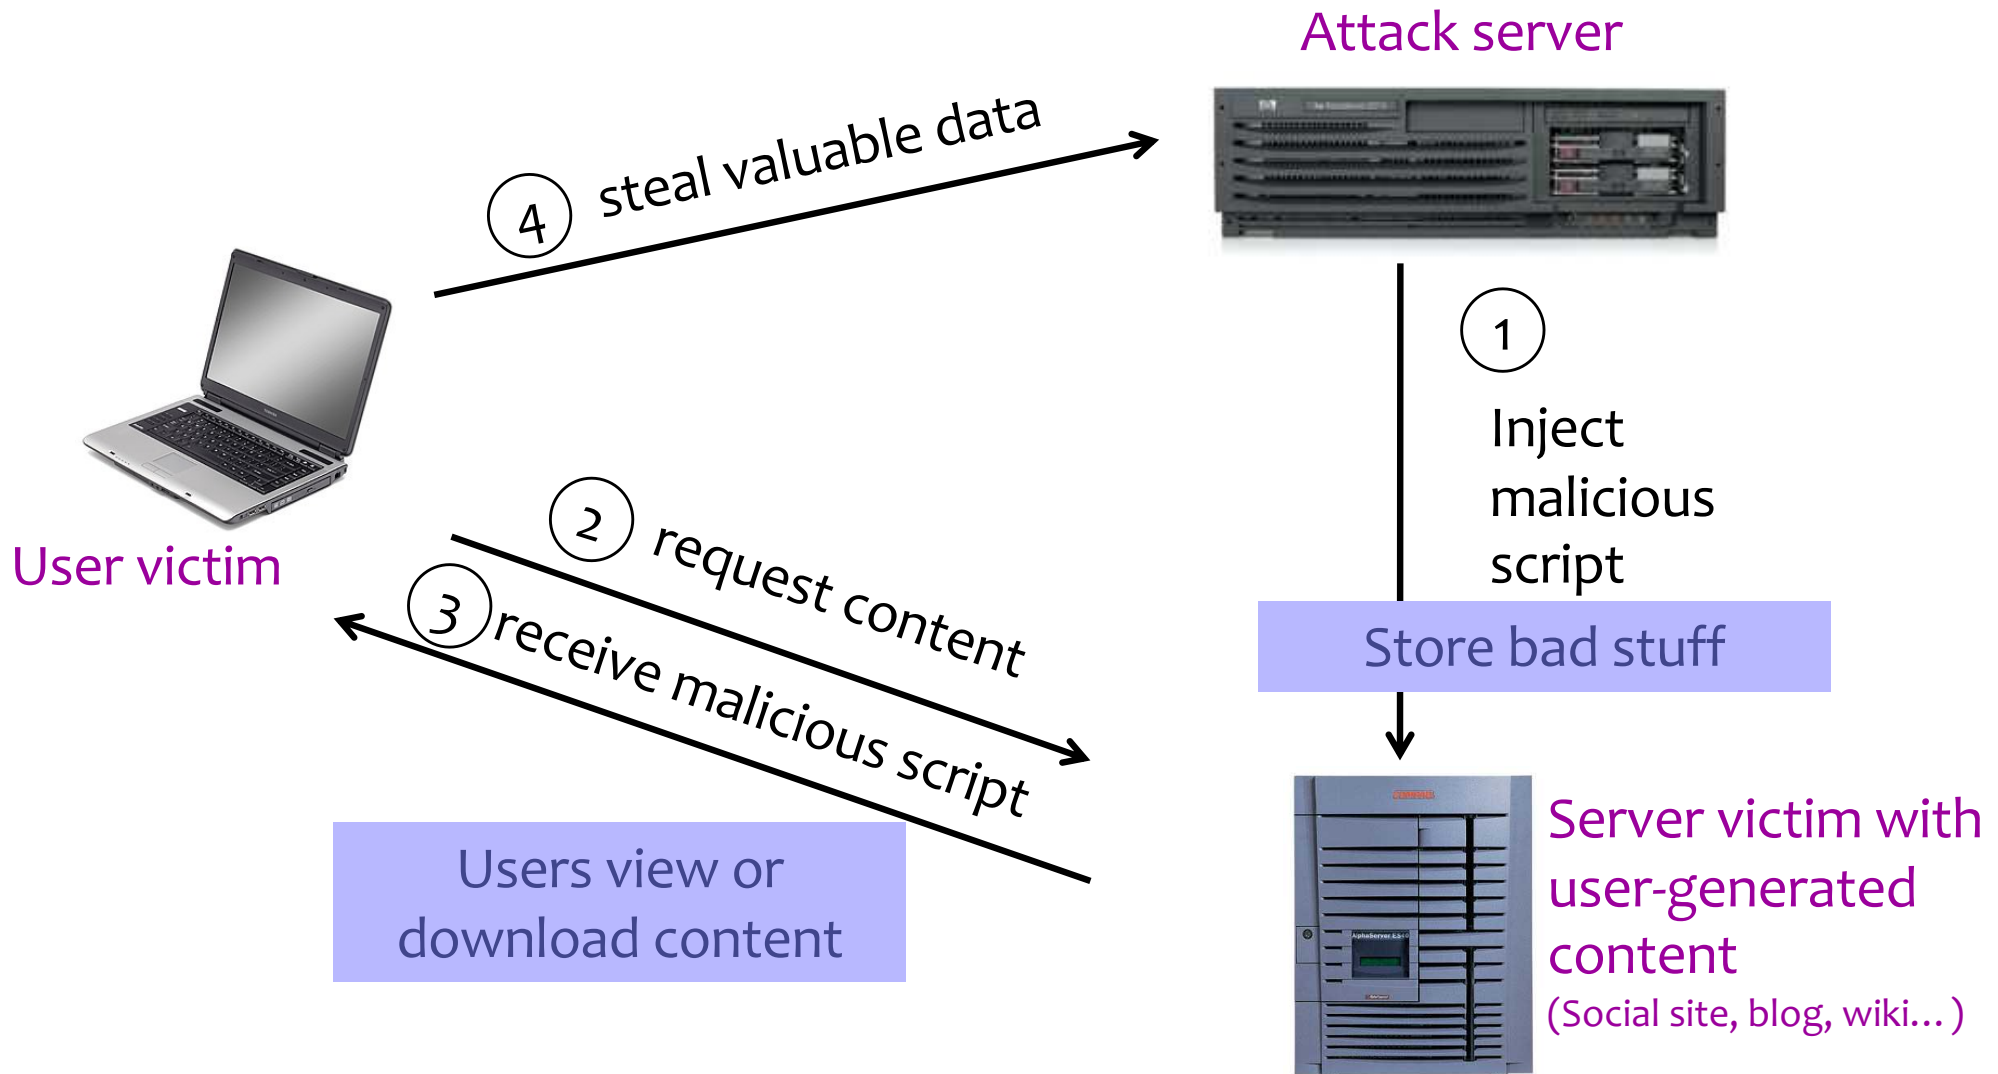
Attack server

4 steal valuable data

1

Inject malicious script

Store bad stuff

User victim

2 request content

3 receive malicious script

Users view or download content

Server victim with user-generated content
(Social site, blog, wiki… )